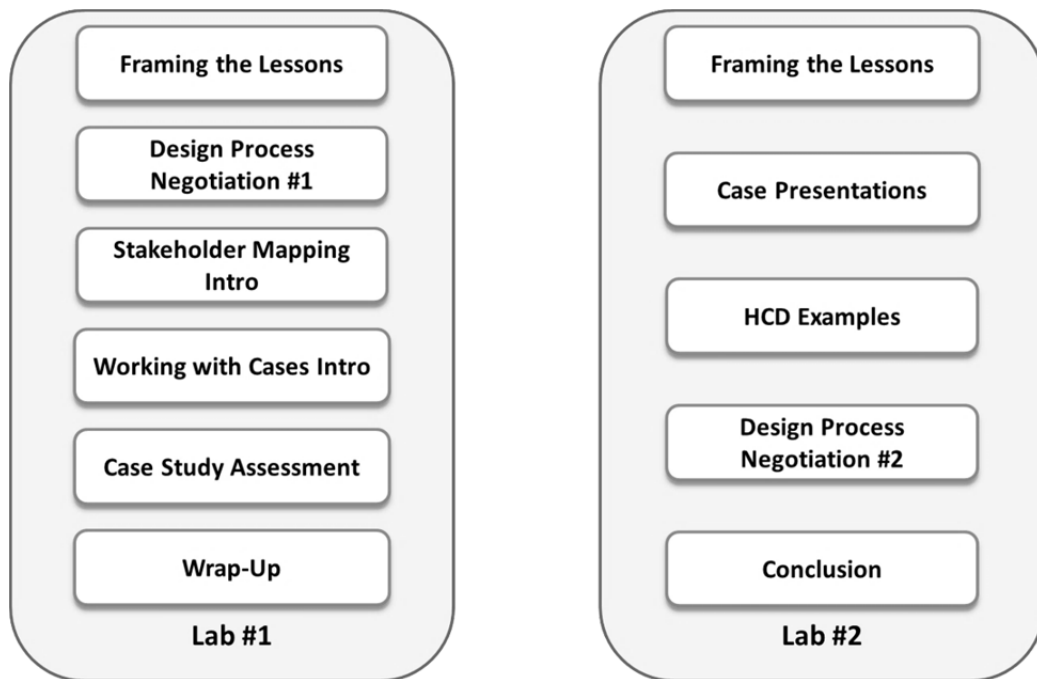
Framing the Lessons

Design Process Negotiation #1

Stakeholder Mapping Intro

Working with Cases Intro

Case Study Assessment

Wrap-Up

Lab #1

Framing the Lessons

Case Presentations

HCD Examples

Design Process Negotiation #2

Conclusion

Lab #2